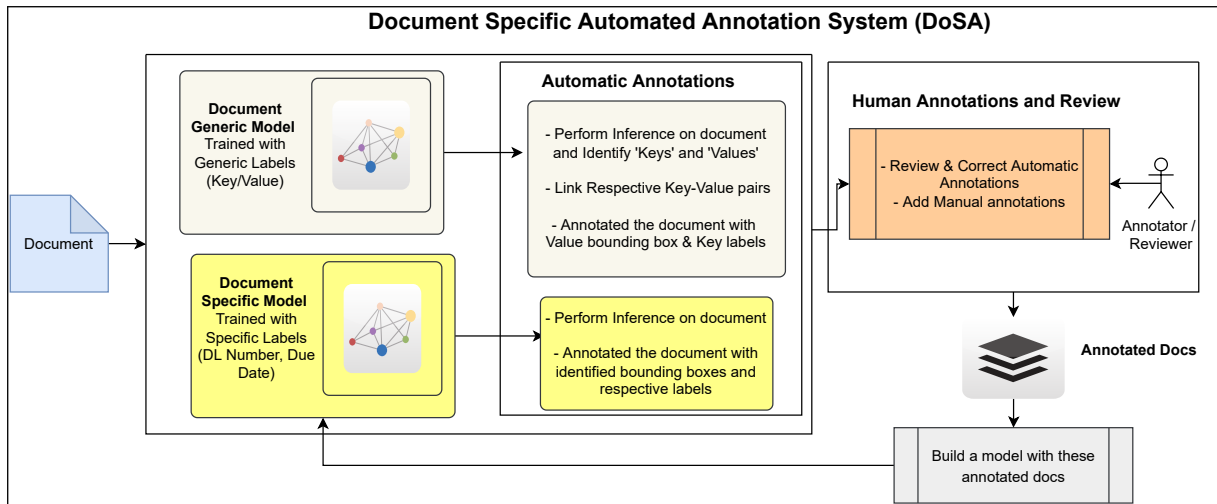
Document Specific Automated Annotation System (DoSA)

Document

Document Generic Model Trained with Generic Labels (Key/Value)

Document Specific Model Trained with Specific Labels (DL Number, Due Date)

Automatic Annotations

- Perform Inference on document and Identify 'Keys' and 'Values'

- Link Respective Key-Value pairs

- Annotated the document with Value bounding box & Key labels

- Perform Inference on document

- Annotated the document with identified bounding boxes and respective labels

Human Annotations and Review

- Review & Correct Automatic Annotations
- Add Manual annotations

Annotator / Reviewer

Annotated Docs

Build a model with these annotated docs